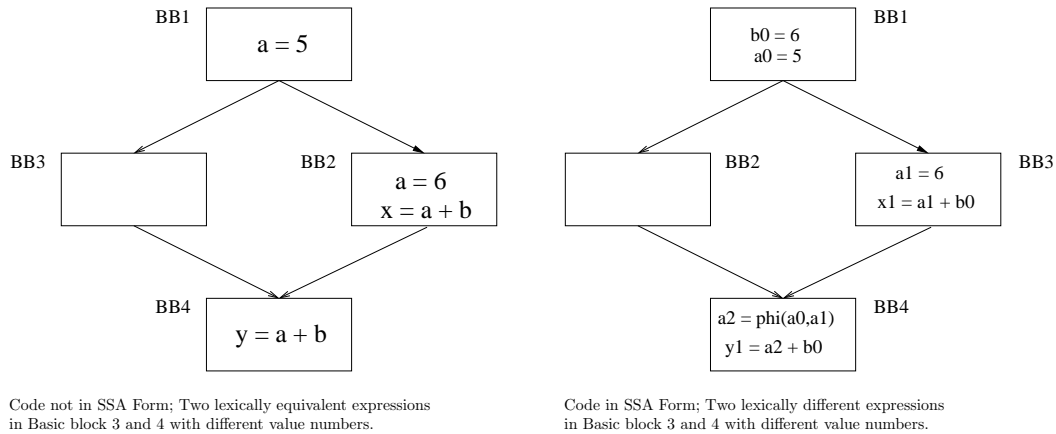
BB1

a = 5

BB3

BB2

a = 6
x = a + b

BB4

y = a + b

Code not in SSA Form; Two lexically equivalent expressions in Basic block 3 and 4 with different value numbers.

BB1

b0 = 6
a0 = 5

BB2

BB3

a1 = 6
x1 = a1 + b0

BB4

a2 = phi(a0,a1)
y1 = a2 + b0

Code in SSA Form; Two lexically different expressions in Basic block 3 and 4 with different value numbers.